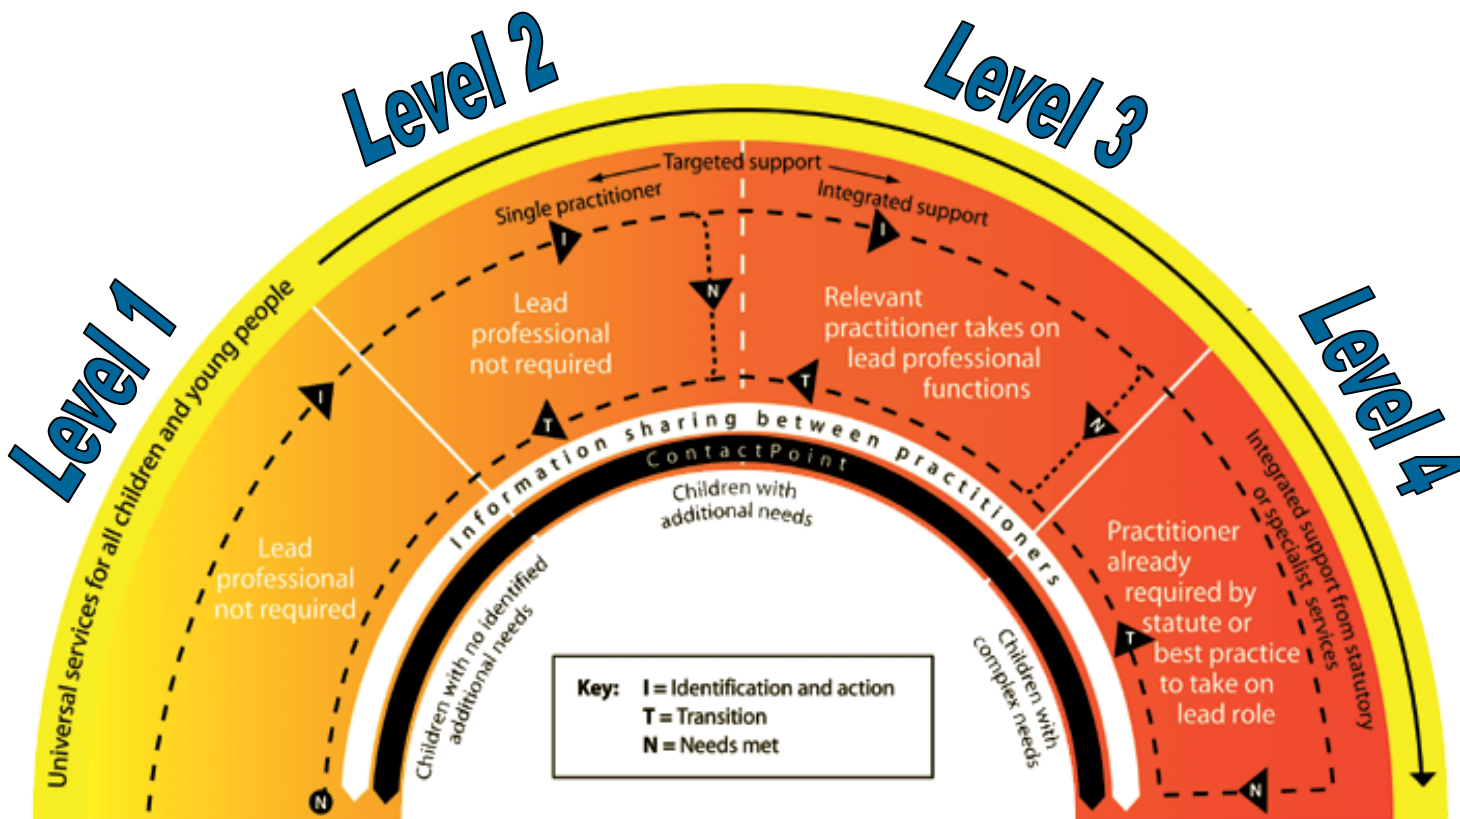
Level 1

Level 2

Level 3

Level 4

Universal services for all children and young people

Targeted support

Single practitioner

Integrated support

Integrated support from statutory or specialist services

I

N

I

Lead professional not required

Relevant practitioner takes on lead professional functions

I

T

T

N

Lead professional not required

Information sharing between practitioners

ContactPoint

Children with additional needs

Children with no identified additional needs

Children with complex needs

Practitioner already required by statute or best practice to take on lead role

T

N

N

Key: I = Identification and action
T = Transition
N = Needs met